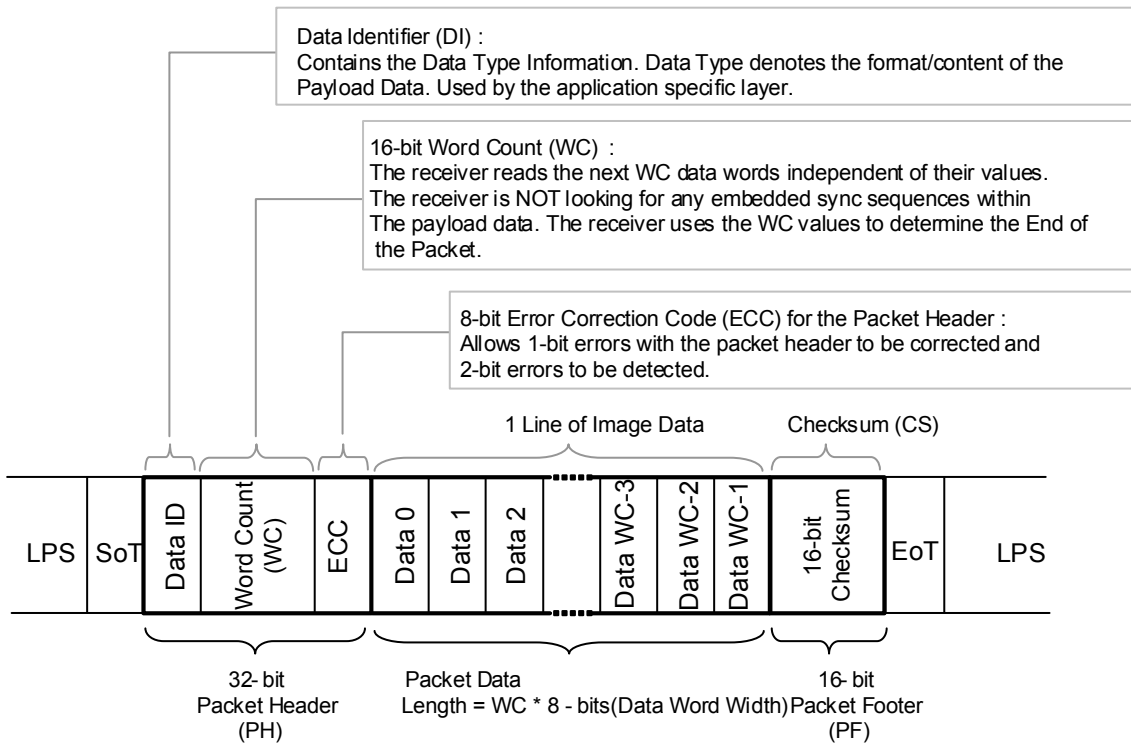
Data Identifier (DI) :
Contains the Data Type Information. Data Type denotes the format/content of the Payload Data. Used by the application specific layer.

16-bit Word Count (WC) :
The receiver reads the next WC data words independent of their values. The receiver is NOT looking for any embedded sync sequences within The payload data. The receiver uses the WC values to determine the End of the Packet.

8-bit Error Correction Code (ECC) for the Packet Header :
Allows 1-bit errors with the packet header to be corrected and 2-bit errors to be detected.

1 Line of Image Data

Checksum (CS)

LPS SoT Data ID Word Count (WC) ECC Data 0 Data 1 Data 2 Data WC-3 Data WC-2 Data WC-1 16-bit Checksum EoT LPS

32- bit
Packet Header
(PH)

Packet Data
Length = WC * 8 - bits(Data Word Width)

16- bit
Packet Footer
(PF)